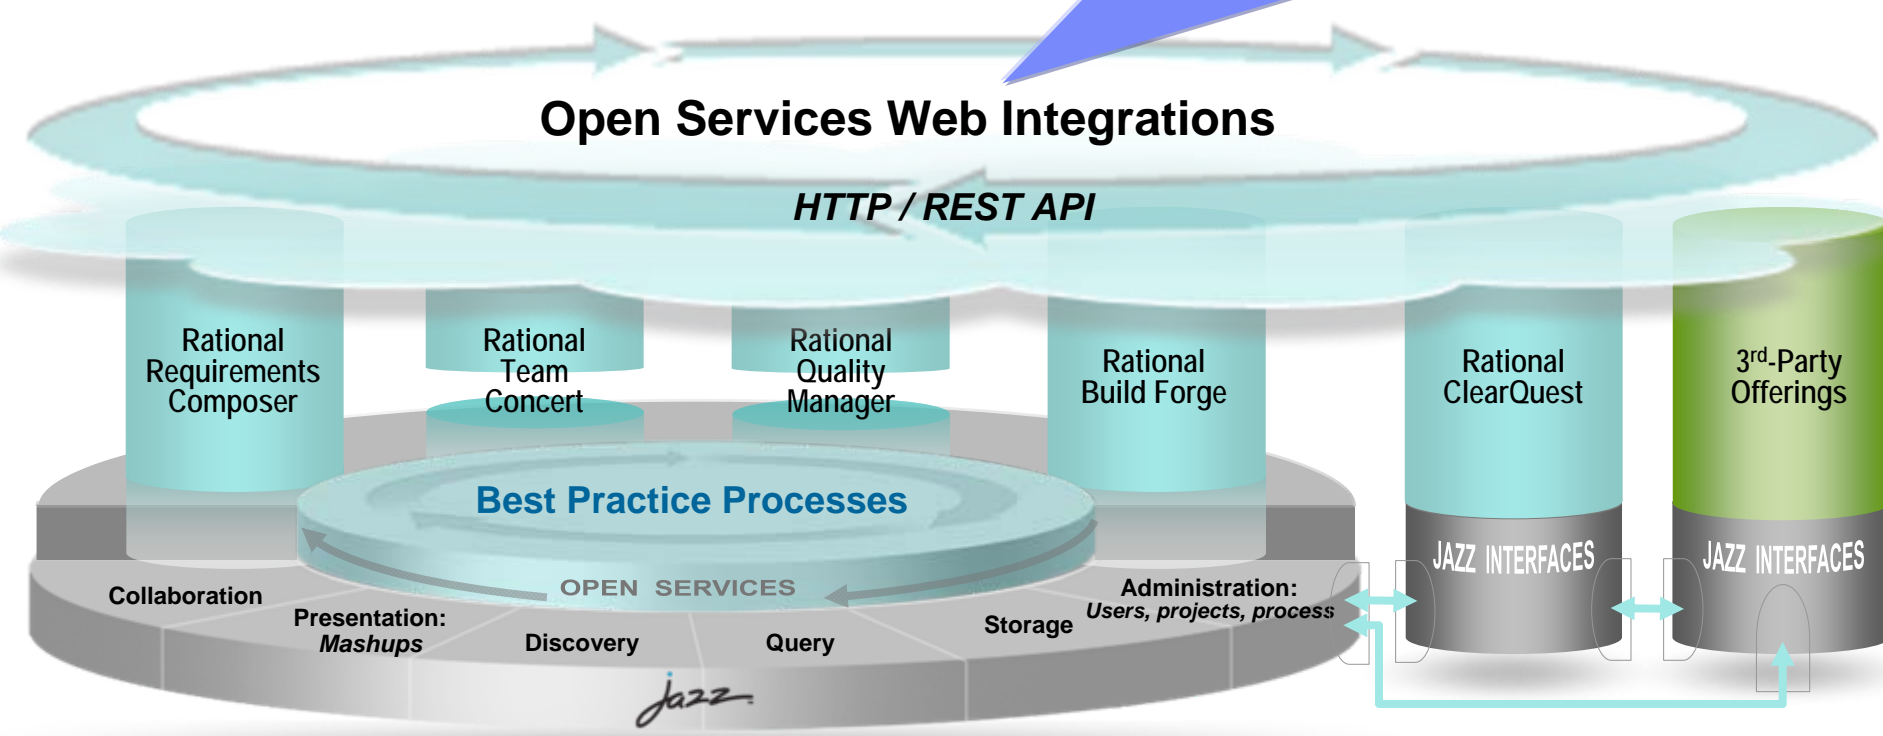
Open Services Web Integrations

HTTP / REST API

Rational Requirements Composer

Rational Team Concert

Rational Quality Manager

Rational Build Forge

Rational ClearQuest

3rd-Party Offerings

Best Practice Processes

JAZZ INTERFACES

JAZZ INTERFACES

OPEN SERVICES

Collaboration

Presentation: Mashups

Discovery

Query

Storage

Administration: Users, projects, process

Jazz